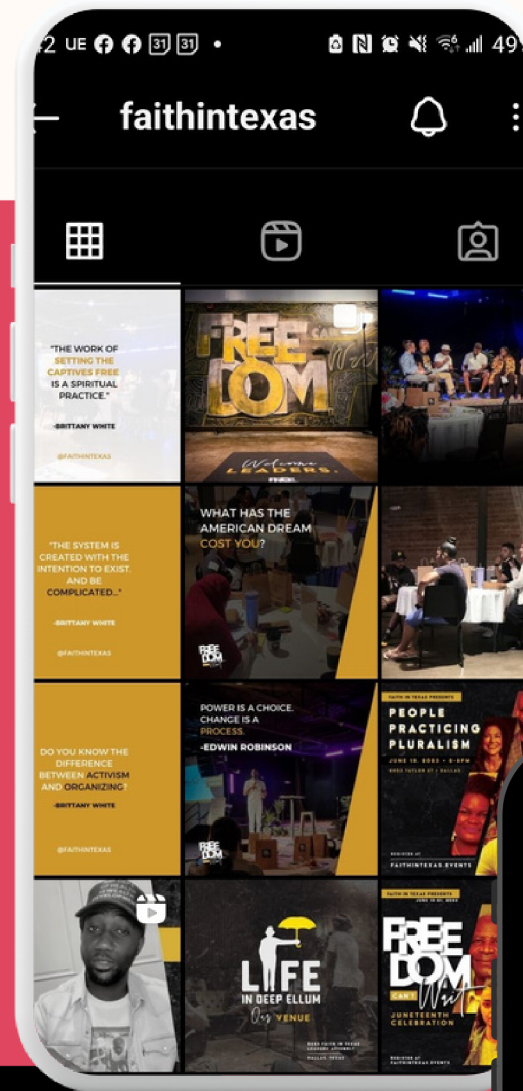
2 UE 31 31 •

49

faithintexas

"THE WORK OF SETTING THE CAPTIVES FREE IS A SPIRITUAL PRACTICE."

-BRITTANY WHITE

@FAITHINTEXAS

FREE DOM

Welcome LEADERS

"THE SYSTEM IS CREATED WITH THE INTENTION TO EXIST, AND BE COMPLICATED..."

-BRITTANY WHITE

@FAITHINTEXAS

WHAT HAS THE AMERICAN DREAM COST YOU?

FREE DOM

DO YOU KNOW THE DIFFERENCE BETWEEN ACTIVISM AND ORGANIZING?

-BRITTANY WHITE

@FAITHINTEXAS

POWER IS A CHOICE. CHANGE IS A PROCESS.

-EDWIN ROBINSON

FREE DOM

FAITH IN TEXAS PRESENTS

PEOPLE PRACTICING PLURALISM

JUNE 10, 2023

REGISTER AT FAITHINTEXAS EVENTS

LIFE IN DEEP ELLUM

Our VENUE

FAITH IN TEXAS PRESENTS

FREE DOM CAN'T Wait

JUNETEENTH CELEBRATION

REGISTER AT FAITHINTEXAS EVENTS